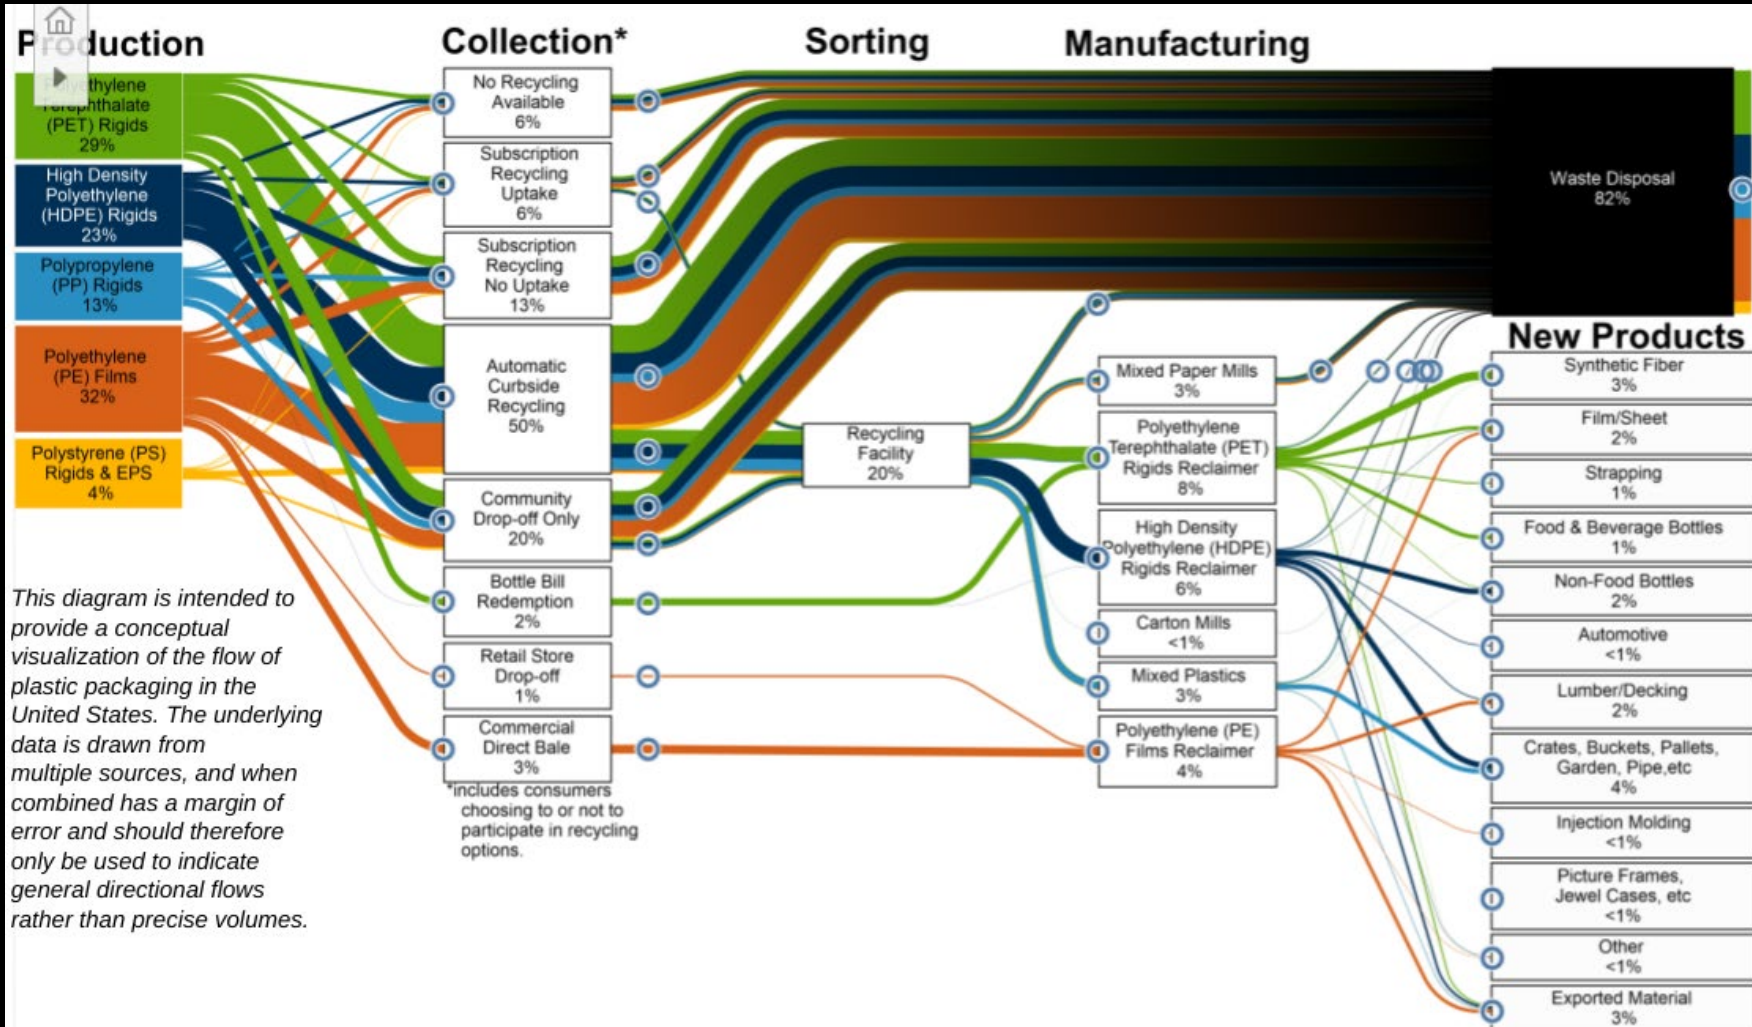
P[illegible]duction

Collection*

Sorting

Manufacturing

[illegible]thylene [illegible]phthalate (PET) Rigids 29%

High Density Polyethylene (HDPE) Rigids 23%

Polypropylene (PP) Rigids 13%

Polyethylene (PE) Films 32%

Polystyrene (PS) Rigids & EPS 4%

No Recycling Available 6%

Subscription Recycling Uptake 6%

Subscription Recycling No Uptake 13%

Automatic Curbside Recycling 50%

Community Drop-off Only 20%

Bottle Bill Redemption 2%

Retail Store Drop-off 1%

Commercial Direct Bale 3%

*includes consumers choosing to or not to participate in recycling options.

Recycling Facility 20%

Mixed Paper Mills 3%

Polyethylene Terephthalate (PET) Rigids Reclaimer 8%

High Density Polyethylene (HDPE) Rigids Reclaimer 6%

Carton Mills <1%

Mixed Plastics 3%

Polyethylene (PE) Films Reclaimer 4%

Waste Disposal 82%

New Products

Synthetic Fiber 3%

Film/Sheet 2%

Strapping 1%

Food & Beverage Bottles 1%

Non-Food Bottles 2%

Automotive <1%

Lumber/Decking 2%

Crates, Buckets, Pallets, Garden, Pipe,etc 4%

Injection Molding <1%

Picture Frames, Jewel Cases, etc <1%

Other <1%

Exported Material 3%

This diagram is intended to provide a conceptual visualization of the flow of plastic packaging in the United States. The underlying data is drawn from multiple sources, and when combined has a margin of error and should therefore only be used to indicate general directional flows rather than precise volumes.